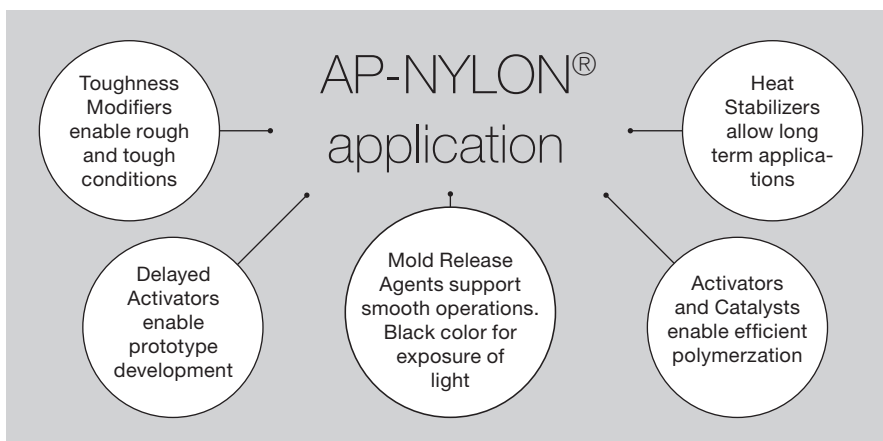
AP-NYLON®
application

Toughness Modifiers enable rough and tough conditions

Heat Stabilizers allow long term applications

Delayed Activators enable prototype development

Mold Release Agents support smooth operations. Black color for exposure of light

Activators and Catalysts enable efficient polymerzation